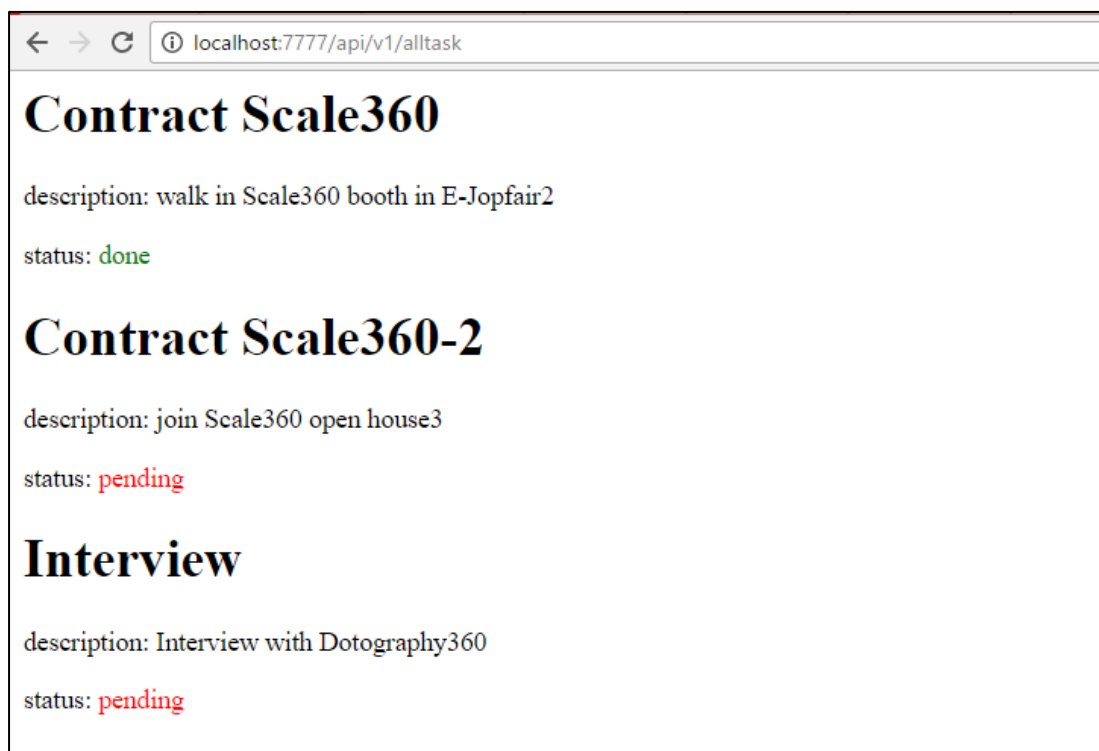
localhost:7777/api/v1/alltask

# Contract Scale360

description: walk in Scale360 booth in E-Jopfair2

status: done

# Contract Scale360-2

description: join Scale360 open house3

status: pending

# Interview

description: Interview with Dotography360

status: pending